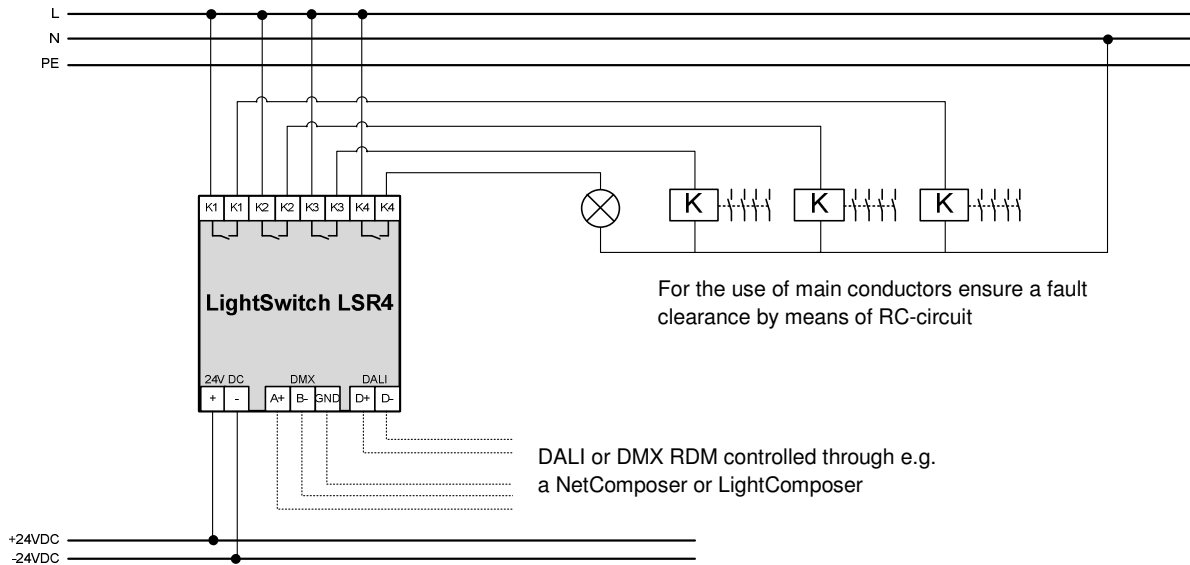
L
N
PE

K1 K1 K2 K2 K3 K3 K4 K4

K
K
K

LightSwitch LSR4

For the use of main conductors ensure a fault clearance by means of RC-circuit

24V DC
+ -
DMX
A+ B- GND
DALI
D+ D-

DALI or DMX RDM controlled through e.g. a NetComposer or LightComposer

+24VDC
-24VDC